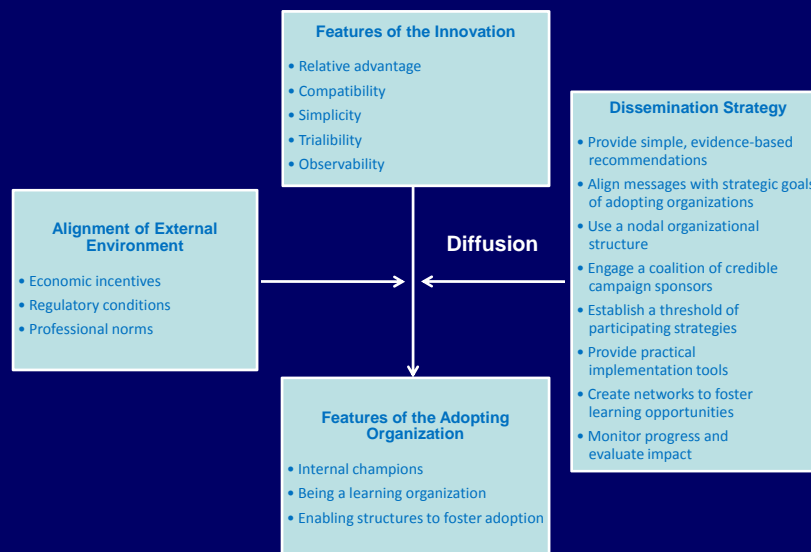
Features of the Innovation

• Relative advantage
• Compatibility
• Simplicity
• Trialibility
• Observability

Alignment of External Environment

• Economic incentives
• Regulatory conditions
• Professional norms

Diffusion

Dissemination Strategy

• Provide simple, evidence-based recommendations
• Align messages with strategic goals of adopting organizations
• Use a nodal organizational structure
• Engage a coalition of credible campaign sponsors
• Establish a threshold of participating strategies
• Provide practical implementation tools
• Create networks to foster learning opportunities
• Monitor progress and evaluate impact

Features of the Adopting Organization

• Internal champions
• Being a learning organization
• Enabling structures to foster adoption